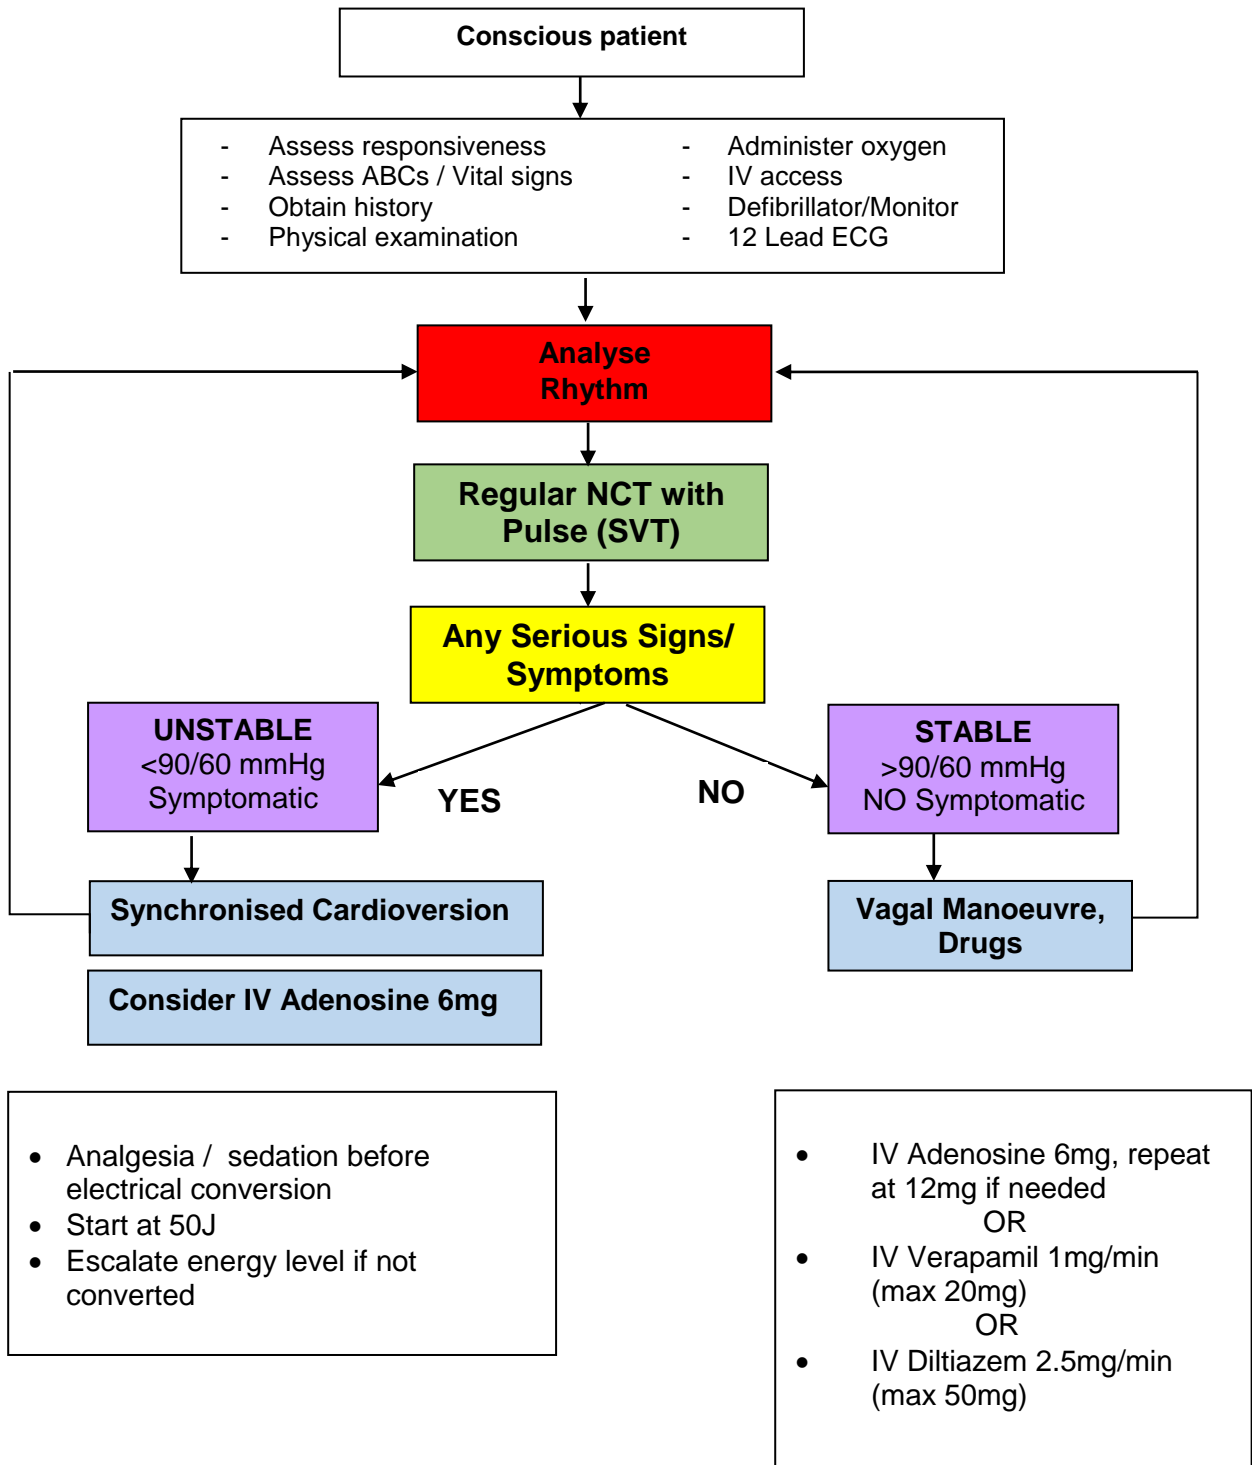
Conscious patient

- Assess responsiveness
- Assess ABCs / Vital signs
- Obtain history
- Physical examination

- Administer oxygen
- IV access
- Defibrillator/Monitor
- 12 Lead ECG

Analyse Rhythm

Regular NCT with Pulse (SVT)

Any Serious Signs/ Symptoms

UNSTABLE
<90/60 mmHg
Symptomatic

YES

NO

STABLE
>90/60 mmHg
NO Symptomatic

Synchronised Cardioversion

Consider IV Adenosine 6mg

Vagal Manoeuvre, Drugs

- Analgesia / sedation before electrical conversion
- Start at 50J
- Escalate energy level if not converted

- IV Adenosine 6mg, repeat at 12mg if needed
OR
- IV Verapamil 1mg/min (max 20mg)
OR
- IV Diltiazem 2.5mg/min (max 50mg)